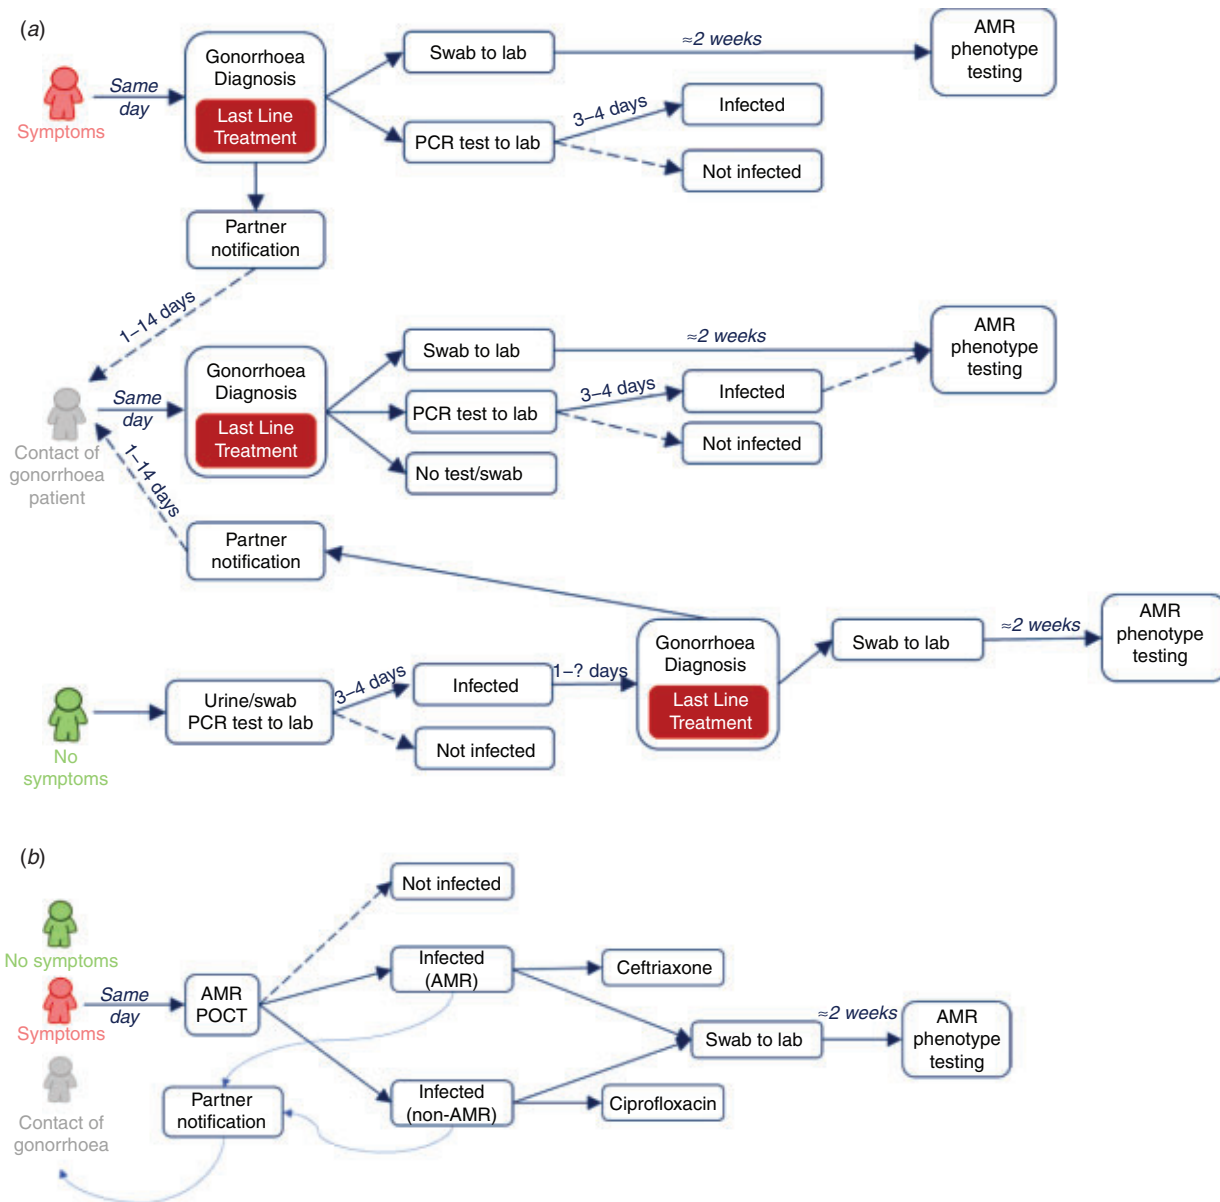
(a)

Symptoms

Same day

Gonorrhoea Diagnosis

Last Line Treatment

Swab to lab

≈2 weeks

AMR phenotype testing

3–4 days

PCR test to lab

Infected

Not infected

Partner notification

1–14 days

Contact of gonorrhoea patient

Same day

Gonorrhoea Diagnosis

Last Line Treatment

Swab to lab

≈2 weeks

AMR phenotype testing

PCR test to lab

3–4 days

Infected

Not infected

No test/swab

1–14 days

Partner notification

No symptoms

Urine/swab PCR test to lab

3–4 days

Infected

Not infected

1–? days

Gonorrhoea Diagnosis

Last Line Treatment

Swab to lab

≈2 weeks

AMR phenotype testing

(b)

No symptoms

Symptoms

Contact of gonorrhoea

Same day

AMR POCT

Not infected

Infected (AMR)

Infected (non-AMR)

Ceftriaxone

Ciprofloxacin

Swab to lab

≈2 weeks

AMR phenotype testing

Partner notification